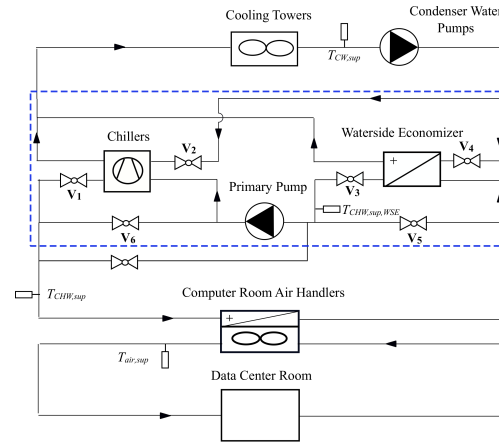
Cooling Towers

Condenser Water Pumps

$T_{CW,sup}$

Chillers

$V_2$

Waterside Economizer

$V_4$

$V_1$

Primary Pump

$V_3$

$T_{CHW,sup,WSE}$

$V_6$

$V_5$

$T_{CHW,sup}$

Computer Room Air Handlers

$T_{air,sup}$

Data Center Room